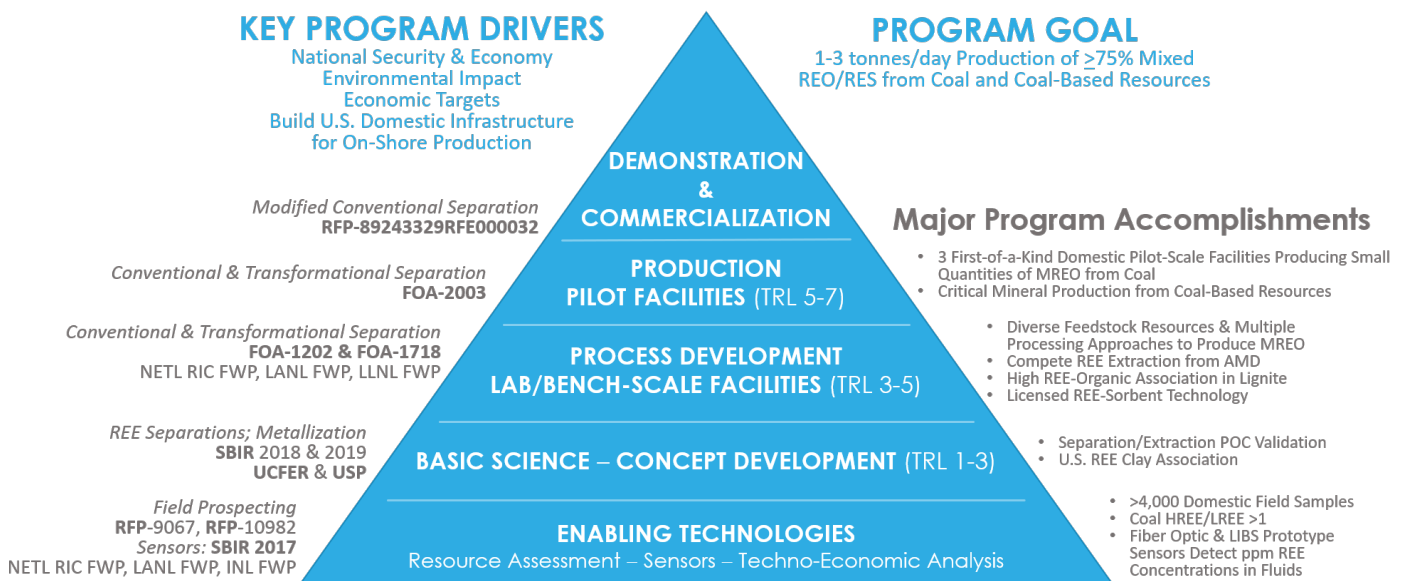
KEY PROGRAM DRIVERS
National Security & Economy
Environmental Impact
Economic Targets
Build U.S. Domestic Infrastructure for On-Shore Production

PROGRAM GOAL
1-3 tonnes/day Production of $\geq$75% Mixed REO/RES from Coal and Coal-Based Resources

DEMONSTRATION & COMMERCIALIZATION

PRODUCTION PILOT FACILITIES (TRL 5-7)

PROCESS DEVELOPMENT LAB/BENCH-SCALE FACILITIES (TRL 3-5)

BASIC SCIENCE – CONCEPT DEVELOPMENT (TRL 1-3)

ENABLING TECHNOLOGIES
Resource Assessment – Sensors – Techno-Economic Analysis

Modified Conventional Separation
RFP-89243329RFE000032

Conventional & Transformational Separation
FOA-2003

Conventional & Transformational Separation
FOA-1202 & FOA-1718
NETL RIC FWP, LANL FWP, LLNL FWP

REE Separations; Metallization
SBIR 2018 & 2019
UCFER & USP

Field Prospecting
RFP-9067, RFP-10982
Sensors: SBIR 2017
NETL RIC FWP, LANL FWP, INL FWP

Major Program Accomplishments
• 3 First-of-a-Kind Domestic Pilot-Scale Facilities Producing Small Quantities of MREO from Coal
• Critical Mineral Production from Coal-Based Resources

• Diverse Feedstock Resources & Multiple Processing Approaches to Produce MREO
• Compete REE Extraction from AMD
• High REE-Organic Association in Lignite
• Licensed REE-Sorbent Technology

• Separation/Extraction POC Validation
• U.S. REE Clay Association

• >4,000 Domestic Field Samples
• Coal HREE/LREE >1
• Fiber Optic & LIBS Prototype Sensors Detect ppm REE Concentrations in Fluids